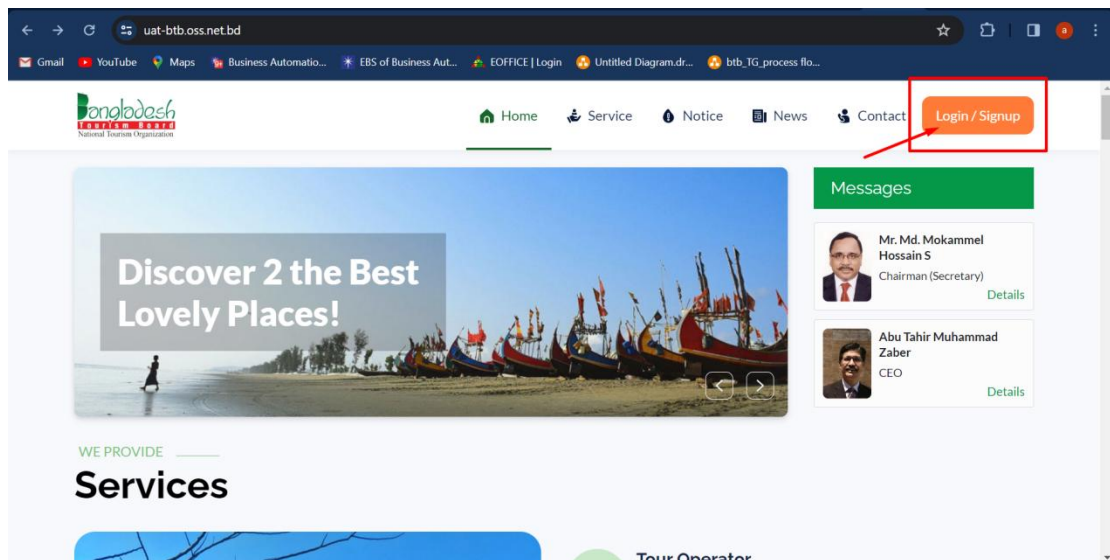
uat-btb.oss.net.bd

Gmail YouTube Maps Business Automatio... EBS of Business Aut... EOFFICE | Login Untitled Diagram.dr... btb_TG_process flo...

Bangladesh Tourism Board National Tourism Organization

Home Service Notice News Contact Login / Signup

Discover 2 the Best Lovely Places!

Messages

Mr. Md. Mokammel Hossain S
Chairman (Secretary)
Details

Abu Tahir Muhammad Zaber
CEO
Details

WE PROVIDE

Services

Tour Operator